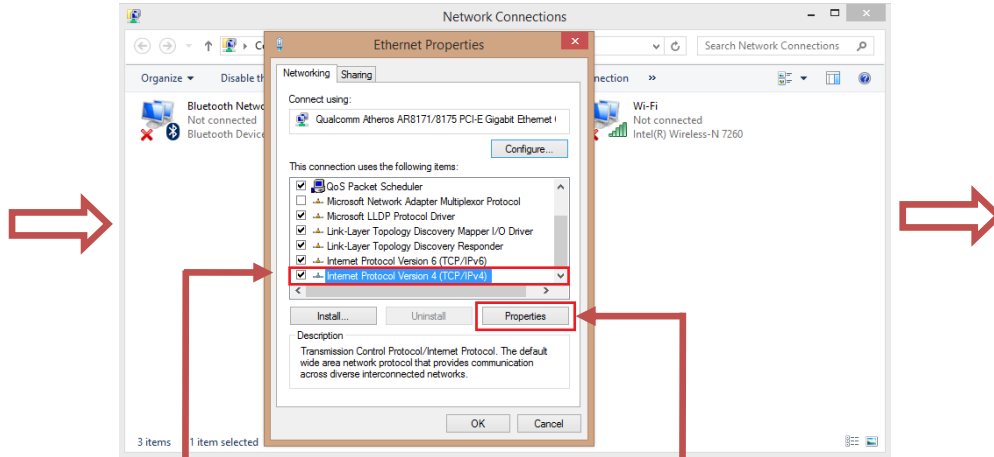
Network Connections

Search Network Connections

Organize ▾ Disable th

nection »

Bluetooth Netw
Not connected
Bluetooth Device

Wi-Fi
Not connected
Intel(R) Wireless-N 7260

3 items 1 item selected

Ethernet Properties

Networking Sharing

Connect using:

Qualcomm Atheros AR8171/8175 PCI-E Gigabit Ethernet (

Configure...

This connection uses the following items:

QoS Packet Scheduler
Microsoft Network Adapter Multiplexor Protocol
Microsoft LLDP Protocol Driver
Link-Layer Topology Discovery Mapper I/O Driver
Link-Layer Topology Discovery Responder
Internet Protocol Version 6 (TCP/IPv6)
Internet Protocol Version 4 (TCP/IPv4)

Install... Uninstall Properties

Description

Transmission Control Protocol/Internet Protocol. The default wide area network protocol that provides communication across diverse interconnected networks.

OK Cancel